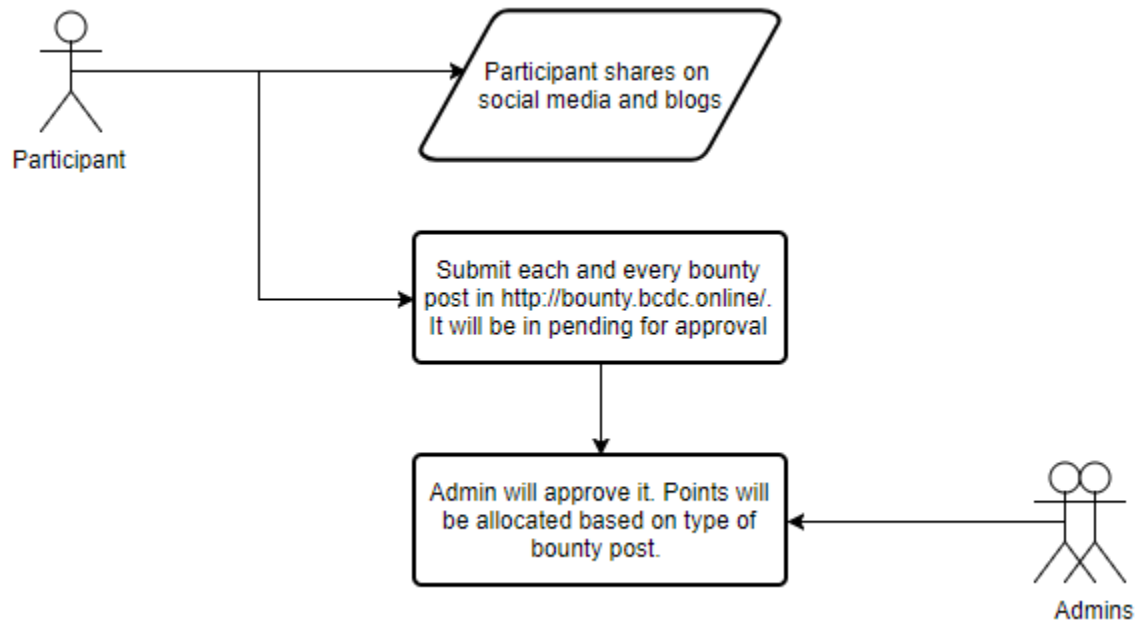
Participant

Participant shares on social media and blogs

Submit each and every bounty post in http://bounty.bcdc.online/. It will be in pending for approval

Admin will approve it. Points will be allocated based on type of bounty post.

Admins